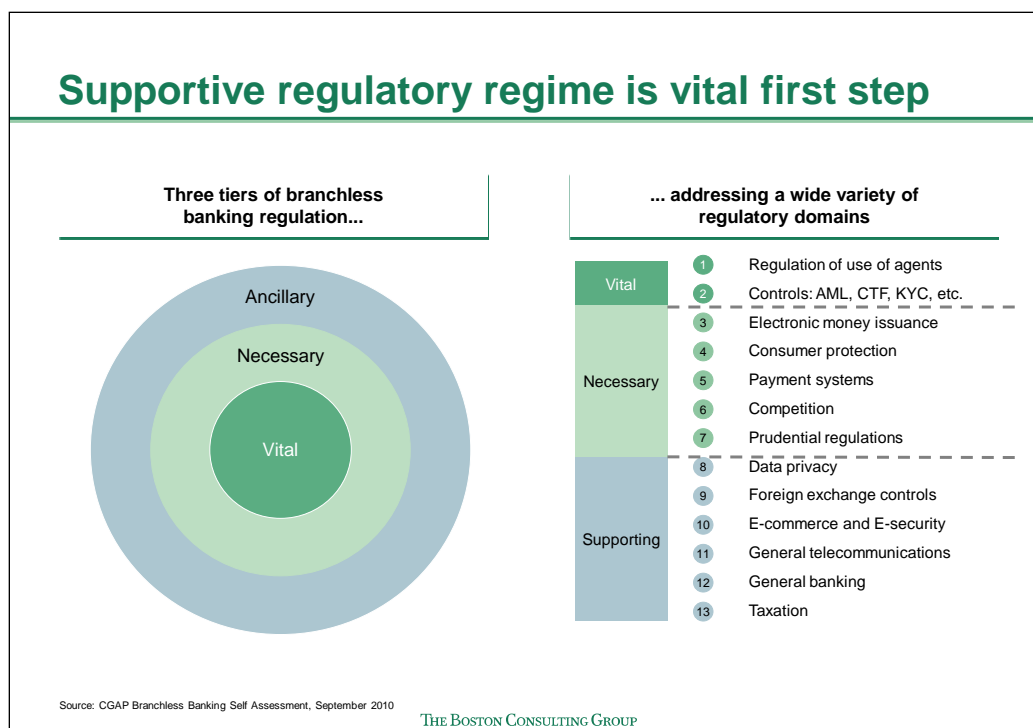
Supportive regulatory regime is vital first step

Three tiers of branchless banking regulation...

Ancillary

Necessary

Vital

... addressing a wide variety of regulatory domains

Vital

1 Regulation of use of agents

2 Controls: AML, CTF, KYC, etc.

Necessary

3 Electronic money issuance

4 Consumer protection

5 Payment systems

6 Competition

7 Prudential regulations

Supporting

8 Data privacy

9 Foreign exchange controls

10 E-commerce and E-security

11 General telecommunications

12 General banking

13 Taxation

Source: CGAP Branchless Banking Self Assessment, September 2010

THE BOSTON CONSULTING GROUP